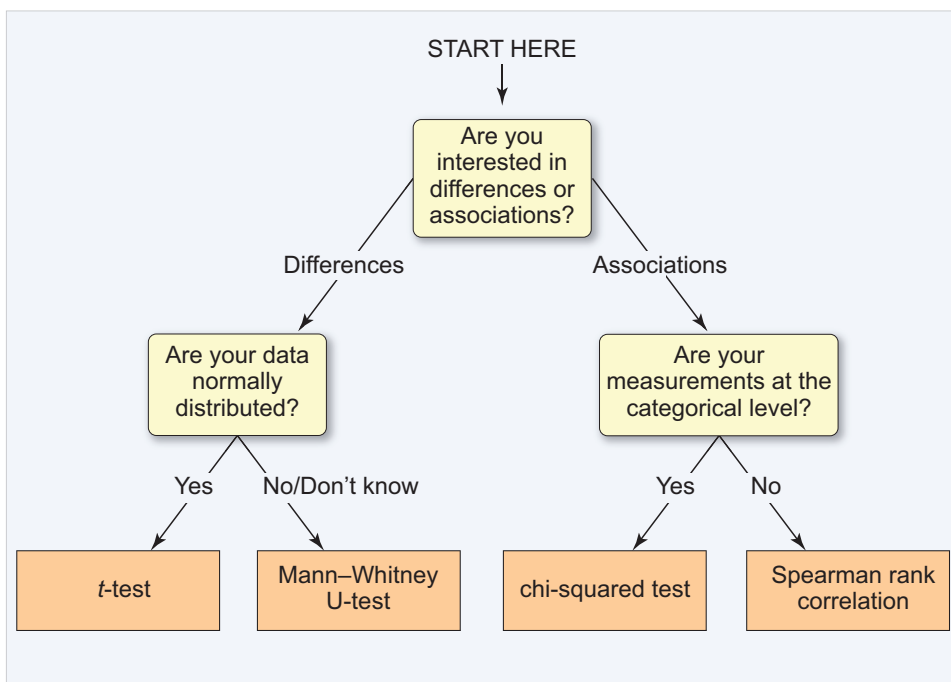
START HERE

Are you interested in differences or associations?

Differences

Associations

Are your data normally distributed?

Are your measurements at the categorical level?

Yes

No/Don’t know

Yes

No

t-test

Mann–Whitney U-test

chi-squared test

Spearman rank correlation